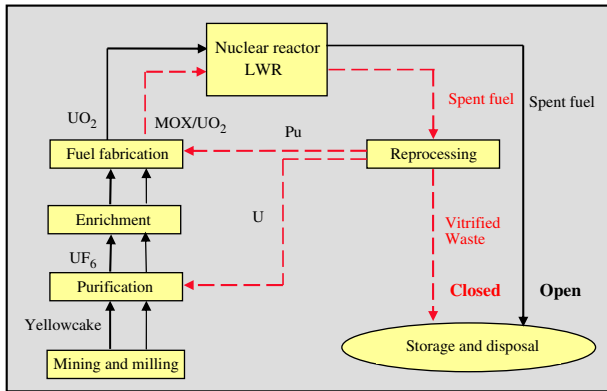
Nuclear reactor LWR

$UO_2$

$MOX/UO_2$

Spent fuel

Spent fuel

Pu

Fuel fabrication

Reprocessing

Enrichment

U

Vitrified Waste

$UF_6$

Purification

Closed

Open

Yellowcake

Mining and milling

Storage and disposal